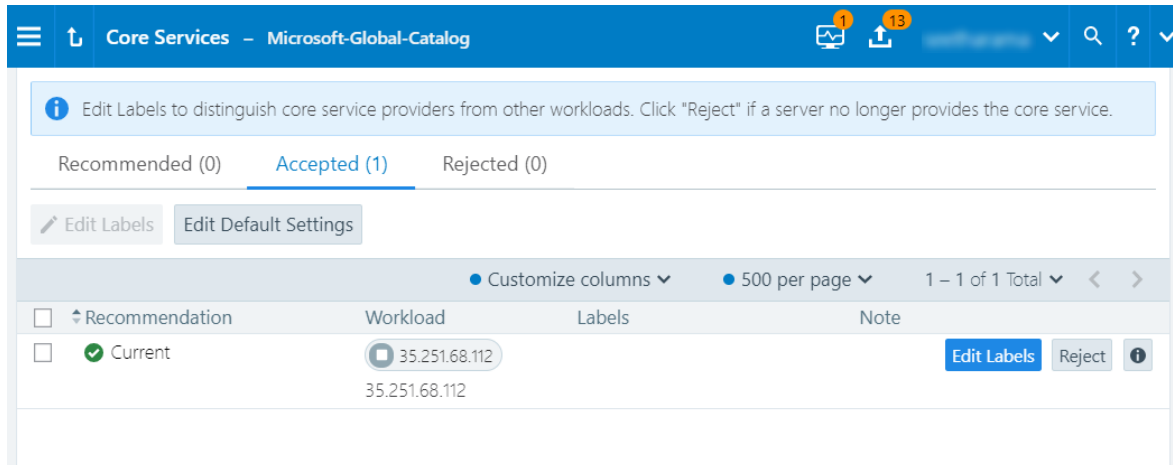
Core Services – Microsoft-Global-Catalog

1 13 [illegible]

Edit Labels to distinguish core service providers from other workloads. Click "Reject" if a server no longer provides the core service.

Recommended (0) Accepted (1) Rejected (0)

Edit Labels Edit Default Settings

Customize columns 500 per page 1 – 1 of 1 Total

| Recommendation | Workload | Labels | Note | |
|---|---|---|---|---|
| Current | 35.251.68.112 35.251.68.112 | | | Edit Labels Reject |